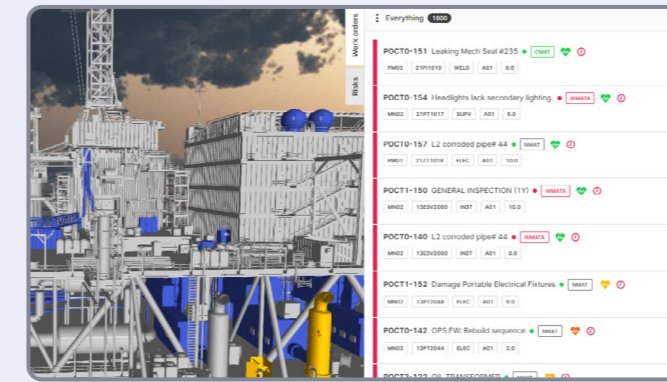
Work orders

Risks

Everything 1800

POCT0-151 Leaking Mech Seal #235 CMAT
PM05 21PT1010 WELD A01 0.0

POCT0-154 Headlights lack secondary lighting WMATA
MN02 21PT1017 SUPV A01 6.0

POCT0-157 L2 corroded pipe# 44 NMAT
PM01 21Z11018 ELEC A01 10.0

POCT1-150 GENERAL INSPECTION (1Y) WMATA
MN02 13ESV2080 INST A01 10.0

POCT0-140 L2 corroded pipe# 44 WMATA
MN02 13ESV2080 INST A01 8.0

POCT1-152 Damage Portable Electrical Fixtures NMAT
MN02 13PT2044 ELEC A01 9.0

POCT0-142 OPS FW: Rebuild sequence NMAT
MN02 13PT2044 ELEC A01 3.0

POCT0-133 OIL TRANSFORMER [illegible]